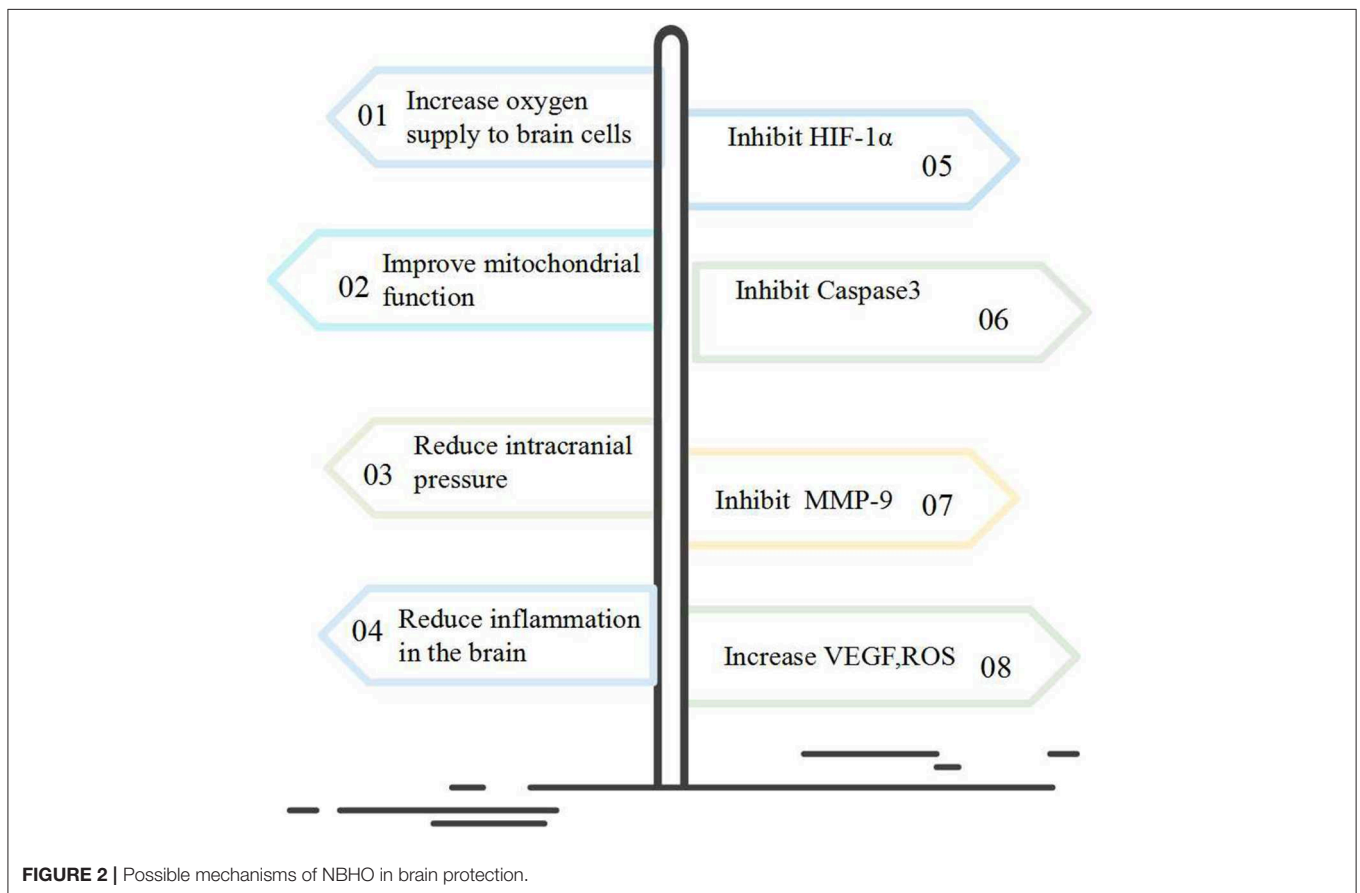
01 Increase oxygen supply to brain cells

Inhibit HIF-1α 05

02 Improve mitochondrial function

Inhibit Caspase3 06

03 Reduce intracranial pressure

Inhibit MMP-9 07

04 Reduce inflammation in the brain

Increase VEGF,ROS 08

**FIGURE 2 |** Possible mechanisms of NBHO in brain protection.